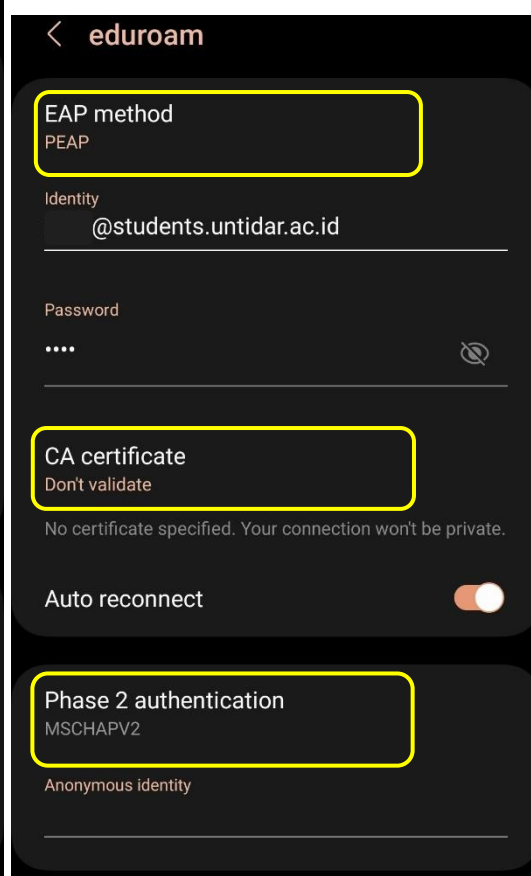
eduroam

EAP method
PEAP

Identity
@students.untidar.ac.id

Password
••••

CA certificate
Don't validate

No certificate specified. Your connection won't be private.

Auto reconnect

Phase 2 authentication
MSCHAPV2

Anonymous identity